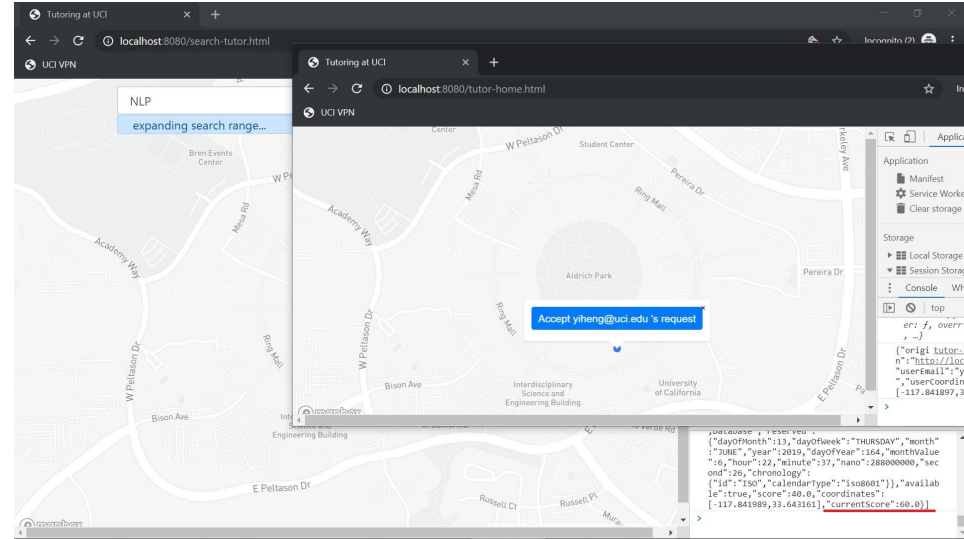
Tutoring at UCI
localhost:8080/search-tutor.html
Incognito (2)
UCI VPN
NLP
expanding search range...
Bren Events Center
W Pe
Mesa Rd
Academy Way
W Peltason Dr
Ring Mall
Bison Ave
Engineering Building
E Peltason Dr
Russell Ct
Russell Pl
Tutoring at UCI
localhost:8080/tutor-home.html
UCI VPN
Center
W Peltason Dr
Student Center
Mesa Rd
Pereira Dr
Ring Mall
Academy Way
Aldrich Park
Pereira Dr
Accept yiheng@uci.edu 's request
Ring Mall
W Peltason Dr
Bison Ave
Interdisciplinary Science and Engineering Building
University of California
E Peltason Dr
Application
Manifest
Service Worke
Clear storage
Storage
Local Storage
Session Storag
Console
top
er: f, overr
, …}
{"origi tutor-
n":"http://loc
"userEmail":"y
","userCoordin
[-117.841897,3
,"database","reserved":
{"dayOfMonth":13,"dayOfWeek":"THURSDAY","month":"JUNE","year":2019,"dayOfYear":164,"monthValue":6,"hour":22,"minute":37,"nano":288000000,"second":26,"chronology":
{"id":"ISO","calendarType":"iso8601"}},"available":true,"score":40.0,"coordinates":
[-117.841989,33.643161],"currentScore":60.0}]